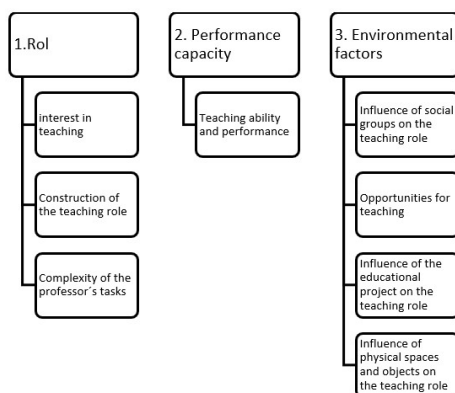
1.Rol

interest in teaching

Construction of the teaching role

Complexity of the professor´s tasks

2. Performance capacity

Teaching ability and performance

3. Environmental factors

Influence of social groups on the teaching role

Opportunities for teaching

Influence of the educational project on the teaching role

Influence of physical spaces and objects on the teaching role